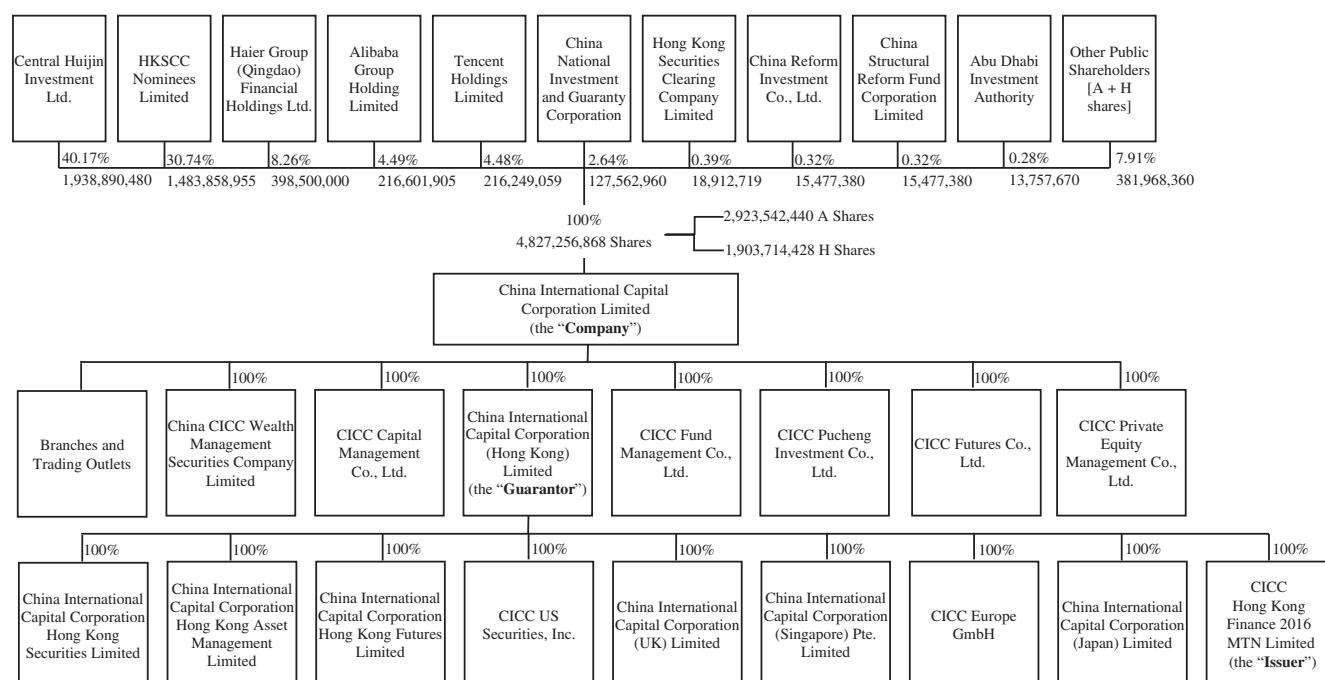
Central Huijin Investment Ltd.

HKSCC Nominees Limited

Haier Group (Qingdao) Financial Holdings Ltd.

Alibaba Group Holding Limited

Tencent Holdings Limited

China National Investment and Guaranty Corporation

Hong Kong Securities Clearing Company Limited

China Reform Investment Co., Ltd.

China Structural Reform Fund Corporation Limited

Abu Dhabi Investment Authority

Other Public Shareholders [A + H shares]

40.17% 1,938,890,480

30.74% 1,483,858,955

8.26% 398,500,000

4.49% 216,601,905

4.48% 216,249,059

2.64% 127,562,960

0.39% 18,912,719

0.32% 15,477,380

0.32% 15,477,380

0.28% 13,757,670

7.91% 381,968,360

100%
4,827,256,868 Shares

2,923,542,440 A Shares

1,903,714,428 H Shares

China International Capital Corporation Limited (the "**Company**")

Branches and Trading Outlets

100%
China CICC Wealth Management Securities Company Limited

100%
CICC Capital Management Co., Ltd.

100%
China International Capital Corporation (Hong Kong) Limited (the "**Guarantor**")

100%
CICC Fund Management Co., Ltd.

100%
CICC Pucheng Investment Co., Ltd.

100%
CICC Futures Co., Ltd.

100%
CICC Private Equity Management Co., Ltd.

100%
China International Capital Corporation Hong Kong Securities Limited

100%
China International Capital Corporation Hong Kong Asset Management Limited

100%
China International Capital Corporation Hong Kong Futures Limited

100%
CICC US Securities, Inc.

100%
China International Capital Corporation (UK) Limited

100%
China International Capital Corporation (Singapore) Pte. Limited

100%
CICC Europe GmbH

100%
China International Capital Corporation (Japan) Limited

100%
CICC Hong Kong Finance 2016 MTN Limited (the "**Issuer**")